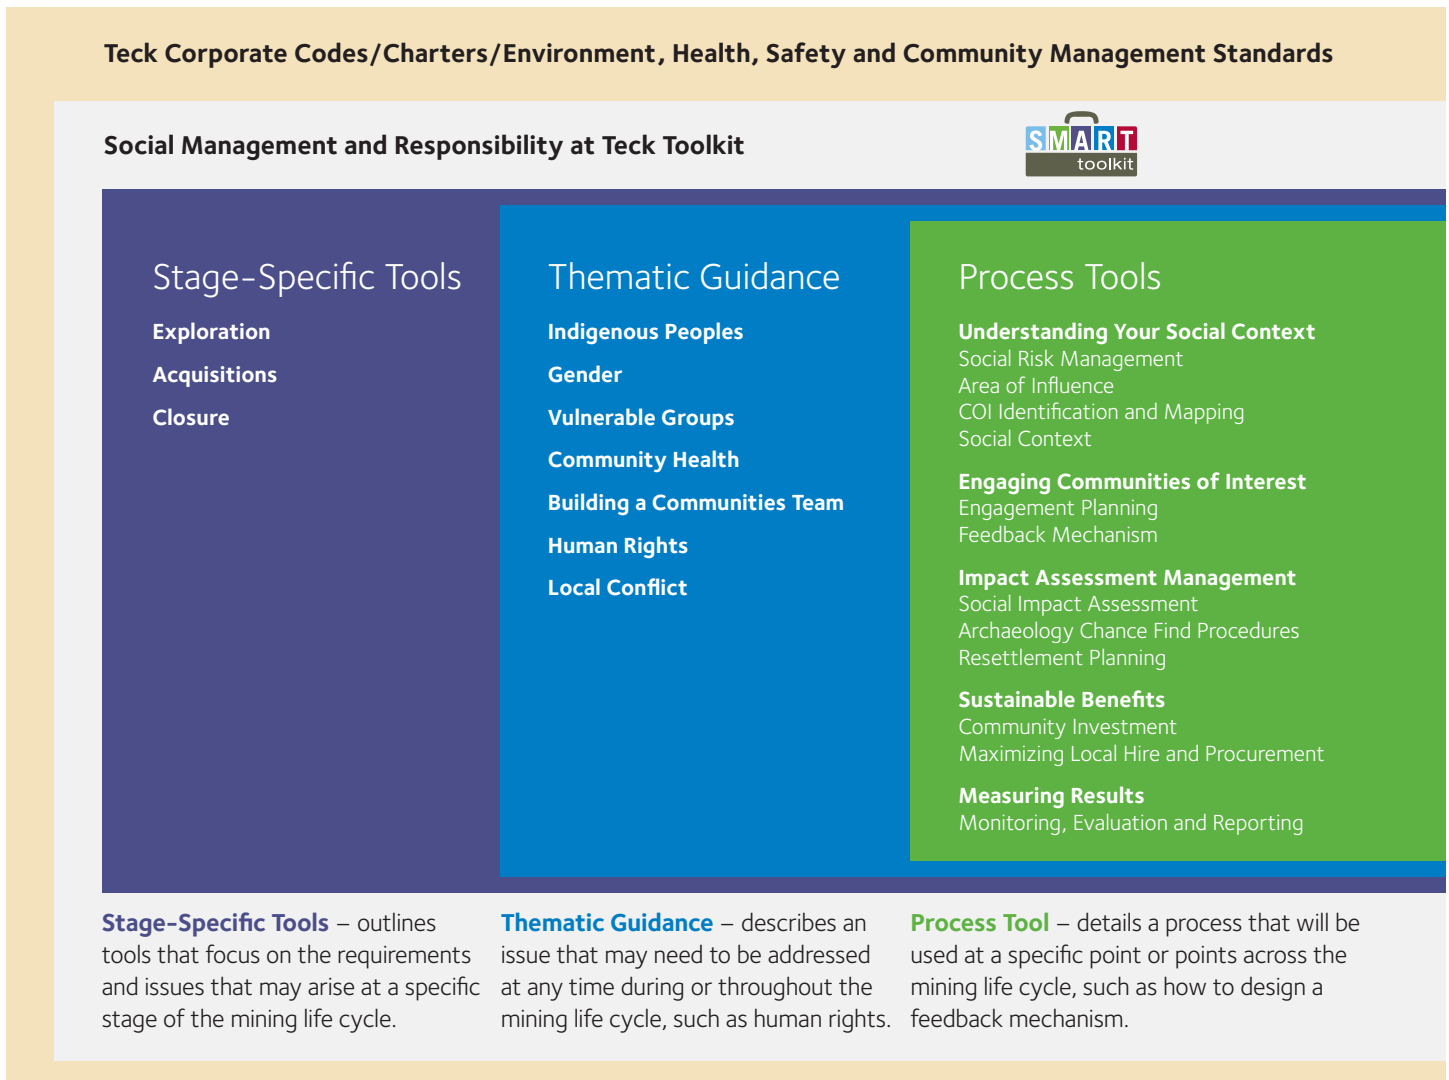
Teck Corporate Codes/Charters/Environment, Health, Safety and Community Management Standards

Social Management and Responsibility at Teck Toolkit

SMART toolkit

Stage-Specific Tools

Exploration

Acquisitions

Closure

Thematic Guidance

Indigenous Peoples

Gender

Vulnerable Groups

Community Health

Building a Communities Team

Human Rights

Local Conflict

Process Tools

Understanding Your Social Context
Social Risk Management
Area of Influence
COI Identification and Mapping
Social Context

Engaging Communities of Interest
Engagement Planning
Feedback Mechanism

Impact Assessment Management
Social Impact Assessment
Archaeology Chance Find Procedures
Resettlement Planning

Sustainable Benefits
Community Investment
Maximizing Local Hire and Procurement

Measuring Results
Monitoring, Evaluation and Reporting

Stage-Specific Tools – outlines tools that focus on the requirements and issues that may arise at a specific stage of the mining life cycle.

Thematic Guidance – describes an issue that may need to be addressed at any time during or throughout the mining life cycle, such as human rights.

Process Tool – details a process that will be used at a specific point or points across the mining life cycle, such as how to design a feedback mechanism.